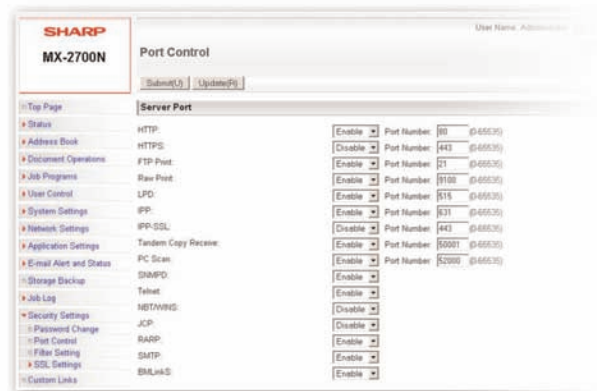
SHARP
MX-2700N

User Name: Administrator

Port Control

Submit(U) Update(R)

Top Page
Status
Address Book
Document Operations
Job Programs
User Control
System Settings
Network Settings
Application Settings
E-mail Alert and Status
Storage Backup
Job Log
Security Settings
Password Change
Port Control
Filter Setting
SSL Settings
Custom Links

Server Port

| | | | | |
|---|---|---|---|---|
| HTTP: | Enable | Port Number: | 80 | (0-65535) |
| HTTPS: | Disable | Port Number: | 443 | (0-65535) |
| FTP Print: | Enable | Port Number: | 21 | (0-65535) |
| Raw Print: | Enable | Port Number: | 9100 | (0-65535) |
| LPD: | Enable | Port Number: | 515 | (0-65535) |
| IPP: | Enable | Port Number: | 631 | (0-65535) |
| IPP-SSL: | Disable | Port Number: | 443 | (0-65535) |
| Tandem Copy Receive: | Enable | Port Number: | 50001 | (0-65535) |
| PC Scan: | Enable | Port Number: | 52000 | (0-65535) |
| SNMPD: | Enable | | | |
| Telnet: | Enable | | | |
| NBT/WINS: | Disable | | | |
| JCP: | Disable | | | |
| RARP: | Enable | | | |
| SMTP: | Enable | | | |
| BMLinkS: | Enable | | | |